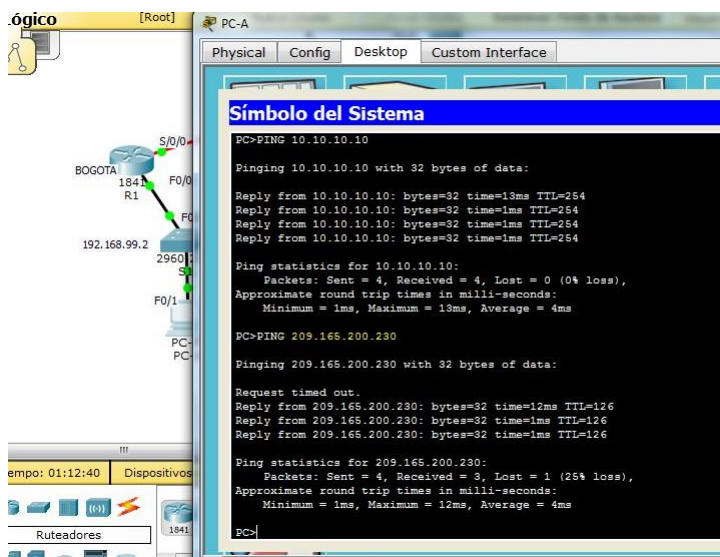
.ógico [Root]

S/0/0
BOGOTA
1841 F0/0
R1
F0
192.168.99.2
2960
S
F0/1
PC-
PC-

empo: 01:12:40 Dispositivos
Ruteadores
1841

PC-A

Physical | Config | Desktop | Custom Interface

Símbolo del Sistema

PC>PING 10.10.10.10

Pinging 10.10.10.10 with 32 bytes of data:

Reply from 10.10.10.10: bytes=32 time=13ms TTL=254
Reply from 10.10.10.10: bytes=32 time=1ms TTL=254
Reply from 10.10.10.10: bytes=32 time=1ms TTL=254
Reply from 10.10.10.10: bytes=32 time=1ms TTL=254

Ping statistics for 10.10.10.10:
Packets: Sent = 4, Received = 4, Lost = 0 (0% loss),
Approximate round trip times in milli-seconds:
Minimum = 1ms, Maximum = 13ms, Average = 4ms

PC>PING 209.165.200.230

Pinging 209.165.200.230 with 32 bytes of data:

Request timed out.
Reply from 209.165.200.230: bytes=32 time=12ms TTL=126
Reply from 209.165.200.230: bytes=32 time=1ms TTL=126
Reply from 209.165.200.230: bytes=32 time=1ms TTL=126

Ping statistics for 209.165.200.230:
Packets: Sent = 4, Received = 3, Lost = 1 (25% loss),
Approximate round trip times in milli-seconds:
Minimum = 1ms, Maximum = 12ms, Average = 4ms

PC>